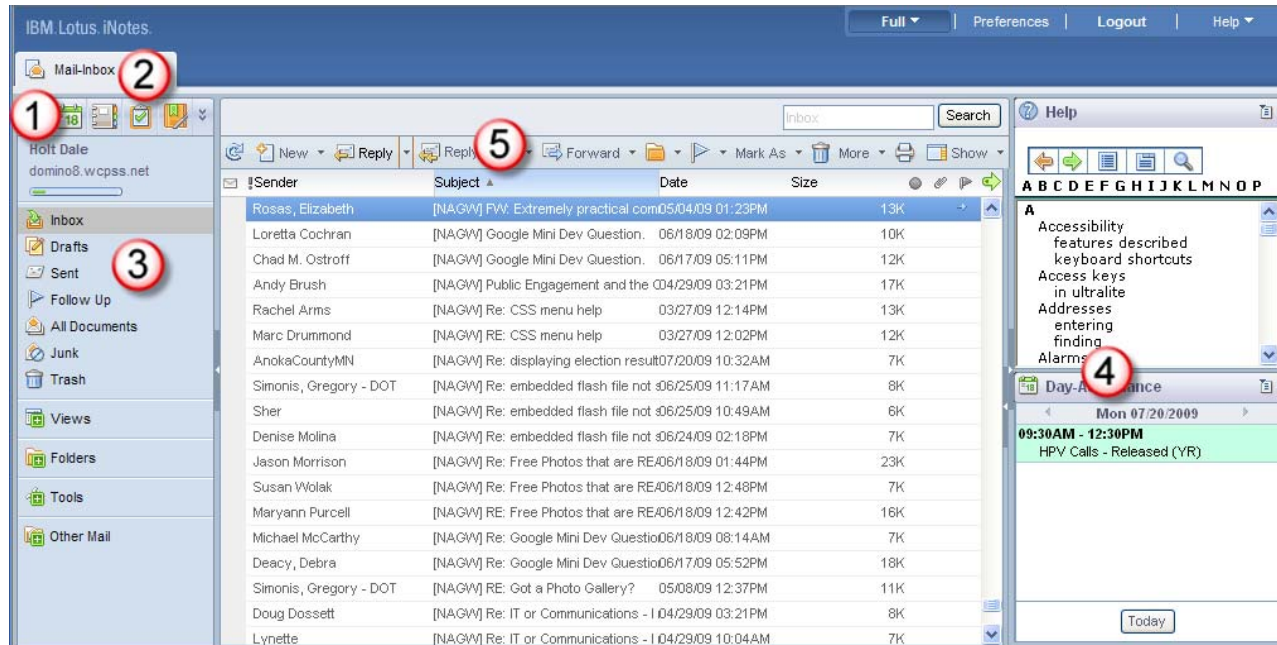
IBM Lotus iNotes.

Full ▾ | Preferences | Logout | Help ▾

Mail-Inbox 2

1

Holt Dale
domino8.wcpss.net

Inbox
Drafts
Sent 3
Follow Up
All Documents
Junk
Trash

Views

Folders

Tools

Other Mail

Inbox Search

New ▾ Reply ▾ Reply 5 ▾ Forward ▾ ▾ ▾ Mark As ▾ More ▾ Show ▾

| !Sender | Subject ▲ | Date | Size |
|---|---|---|---|
| Rosas, Elizabeth | [NAGW] FW: Extremely practical com | 05/04/09 01:23PM | 13K |
| Loretta Cochran | [NAGW] Google Mini Dev Question. | 06/18/09 02:09PM | 10K |
| Chad M. Ostroff | [NAGW] Google Mini Dev Question. | 06/17/09 05:11PM | 12K |
| Andy Brush | [NAGW] Public Engagement and the C | 04/29/09 03:21PM | 17K |
| Rachel Arms | [NAGW] Re: CSS menu help | 03/27/09 12:14PM | 13K |
| Marc Drummond | [NAGW] RE: CSS menu help | 03/27/09 12:02PM | 12K |
| AnokaCountyMN | [NAGW] Re: displaying election result | 07/20/09 10:32AM | 7K |
| Simonis, Gregory - DOT | [NAGW] Re: embedded flash file not s | 06/25/09 11:17AM | 8K |
| Sher | [NAGW] Re: embedded flash file not s | 06/25/09 10:49AM | 6K |
| Denise Molina | [NAGW] Re: embedded flash file not s | 06/24/09 02:18PM | 7K |
| Jason Morrison | [NAGW] Re: Free Photos that are RE | 06/18/09 01:44PM | 23K |
| Susan Wolak | [NAGW] Re: Free Photos that are RE | 06/18/09 12:48PM | 7K |
| Maryann Purcell | [NAGW] RE: Free Photos that are RE | 06/18/09 12:42PM | 16K |
| Michael McCarthy | [NAGW] Re: Google Mini Dev Questio | 06/18/09 08:14AM | 7K |
| Deacy, Debra | [NAGW] Re: Google Mini Dev Questio | 06/17/09 05:52PM | 18K |
| Simonis, Gregory - DOT | [NAGW] RE: Got a Photo Gallery? | 05/08/09 12:37PM | 11K |
| Doug Dossett | [NAGW] Re: IT or Communications - I | 04/29/09 03:21PM | 8K |
| Lynette | [NAGW] Re: IT or Communications - I | 04/29/09 10:04AM | 7K |

Help

A B C D E F G H I J K L M N O P

A
Accessibility
features described
keyboard shortcuts
Access keys
in ultralite
Addresses
entering
finding
Alarms

4

Day-A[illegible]ance
Mon 07/20/2009
09:30AM - 12:30PM
HPV Calls - Released (YR)

Today